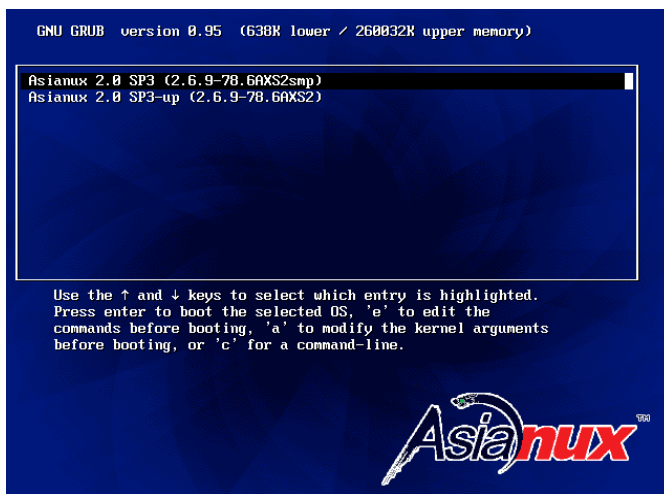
GNU GRUB  version 0.95  (638K lower / 260032K upper memory)

Asianux 2.0 SP3 (2.6.9-78.6AXS2smp)
Asianux 2.0 SP3-up (2.6.9-78.6AXS2)

Use the ↑ and ↓ keys to select which entry is highlighted. Press enter to boot the selected OS, 'e' to edit the commands before booting, 'a' to modify the kernel arguments before booting, or 'c' for a command-line.

Asianux™